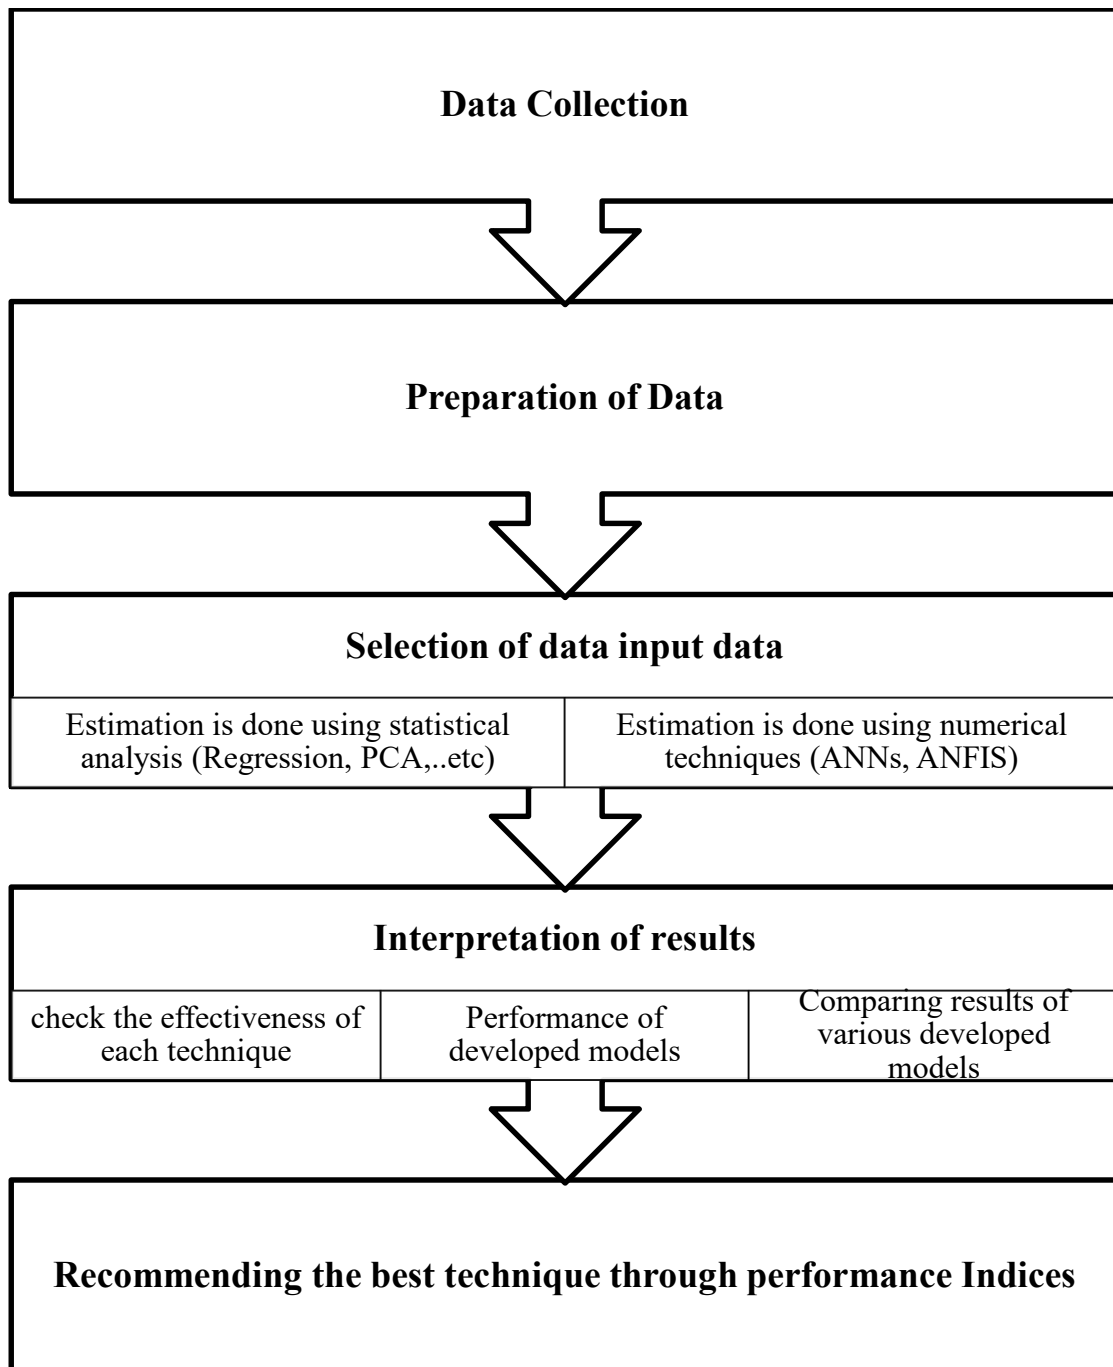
Data Collection

Preparation of Data

Selection of data input data

Estimation is done using statistical analysis (Regression, PCA,..etc)

Estimation is done using numerical techniques (ANNs, ANFIS)

Interpretation of results

check the effectiveness of each technique

Performance of developed models

Comparing results of various developed models

Recommending the best technique through performance Indices